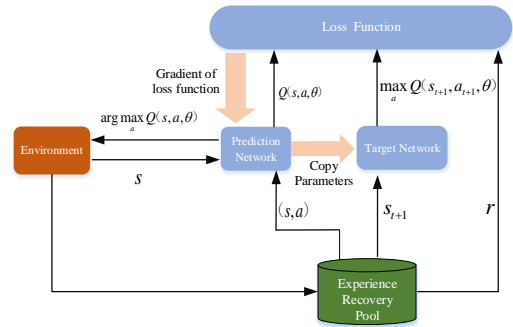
Loss Function

Gradient of loss function

$Q(s,a,\theta)$

$\max_{a} Q(s_{t+1}, a_{t+1}, \theta)$

$\arg\max_{a} Q(s,a,\theta)$

Environment

Prediction Network

Target Network

$s$

Copy Parameters

$(s,a)$

$s_{t+1}$

$r$

Experience Recovery Pool